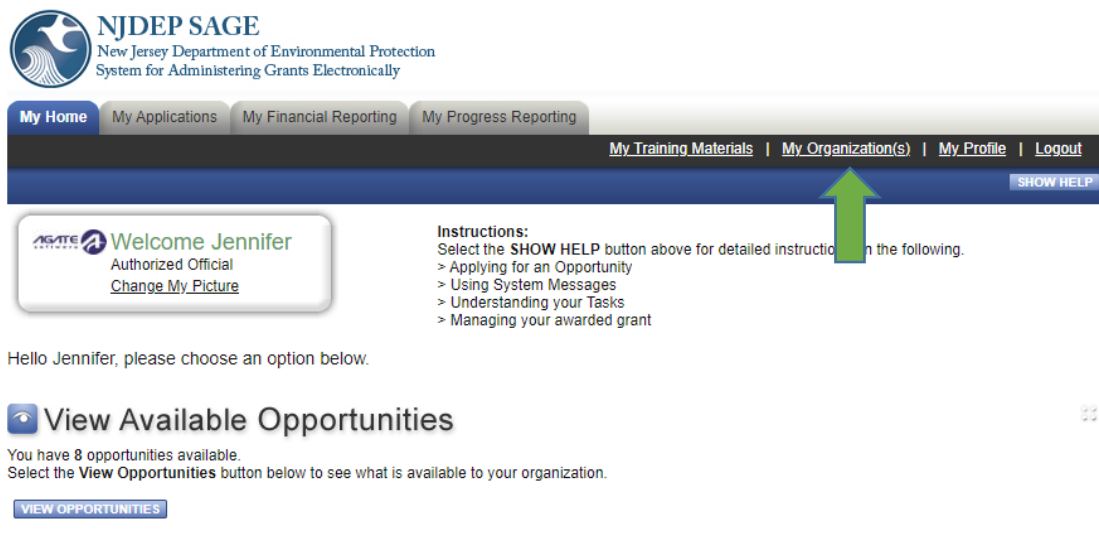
NJDEP SAGE
New Jersey Department of Environmental Protection
System for Administering Grants Electronically

My Home | My Applications | My Financial Reporting | My Progress Reporting

My Training Materials | My Organization(s) | My Profile | Logout

SHOW HELP

AGATE Welcome Jennifer
Authorized Official
Change My Picture

Instructions:
Select the SHOW HELP button above for detailed instructio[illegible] n the following.
> Applying for an Opportunity
> Using System Messages
> Understanding your Tasks
> Managing your awarded grant

Hello Jennifer, please choose an option below.

View Available Opportunities

You have 8 opportunities available.
Select the View Opportunities button below to see what is available to your organization.

VIEW OPPORTUNITIES